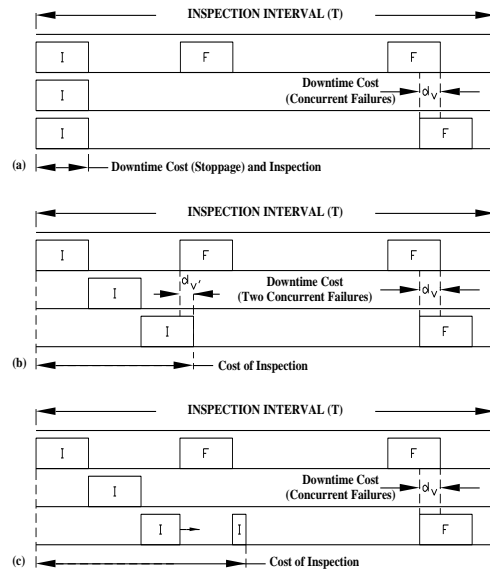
INSPECTION INTERVAL (T)

I

F

F

Downtime Cost (Concurrent Failures)

$d_v$

I

I

F

(a)

Downtime Cost (Stoppage) and Inspection

INSPECTION INTERVAL (T)

I

F

F

I

$d_{v'}$

Downtime Cost (Two Concurrent Failures)

$d_v$

I

F

(b)

Cost of Inspection

INSPECTION INTERVAL (T)

I

F

F

I

Downtime Cost (Concurrent Failures)

$d_v$

I

I

F

(c)

Cost of Inspection